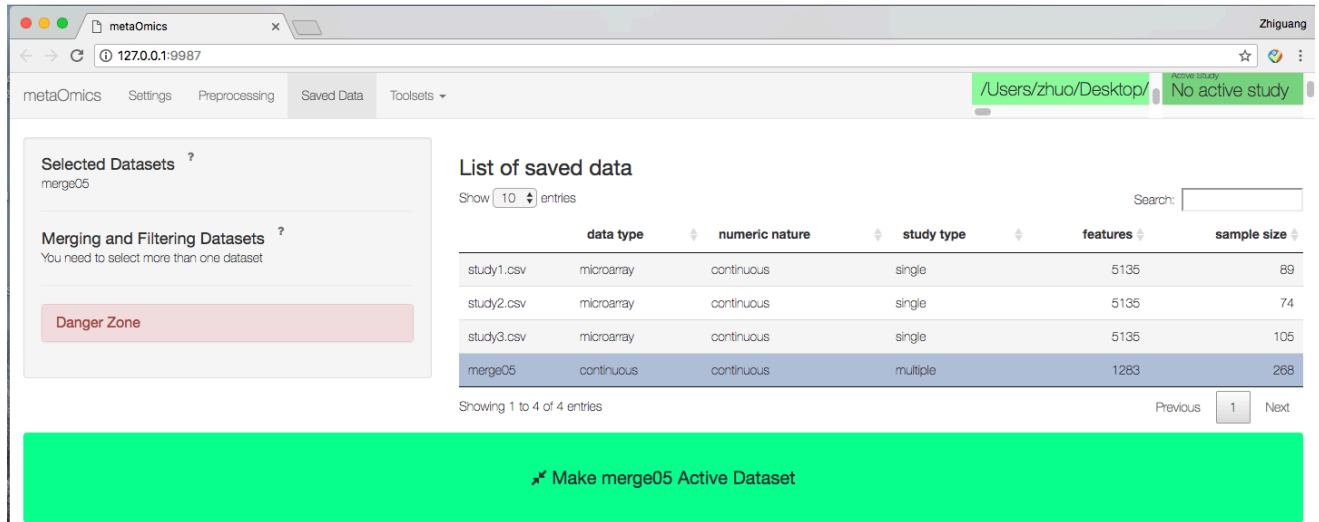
metaOmics ×

Zhiguang

127.0.0.1:9987

metaOmics Settings Preprocessing Saved Data Toolsets

/Users/zhuo/Desktop/

Active Study
No active study

Selected Datasets ?
merge05

Merging and Filtering Datasets ?
You need to select more than one dataset

Danger Zone

List of saved data

Show 10 entries

Search:

| | data type | numeric nature | study type | features | sample size |
|---|---|---|---|---|---|
| study1.csv | microarray | continuous | single | 5135 | 89 |
| study2.csv | microarray | continuous | single | 5135 | 74 |
| study3.csv | microarray | continuous | single | 5135 | 105 |
| merge05 | continuous | continuous | multiple | 1283 | 268 |

Showing 1 to 4 of 4 entries

Previous 1 Next

Make merge05 Active Dataset